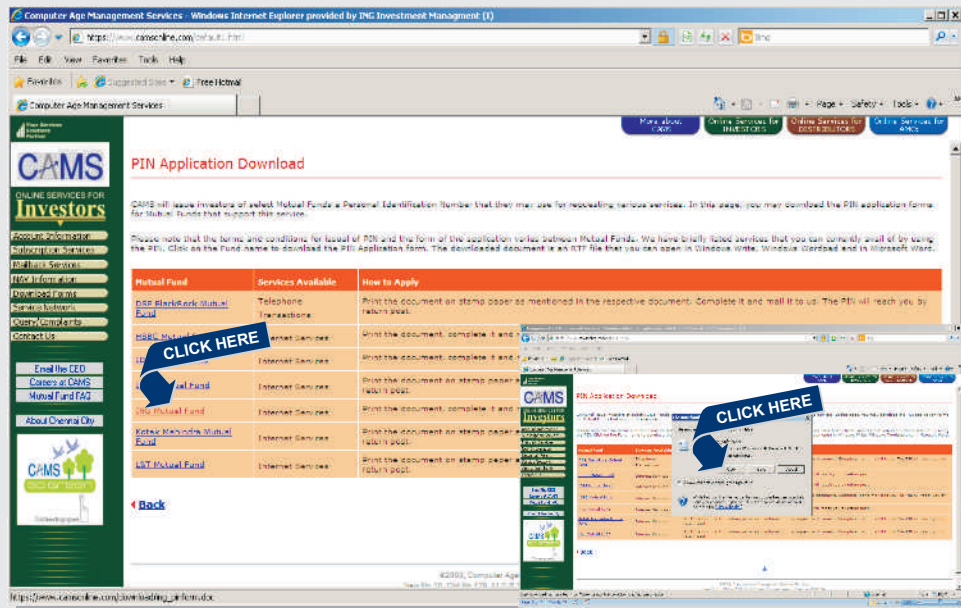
Computer Age Management Services - Windows Internet Explorer provided by ING Investment Managment (I)

https://www.camsonline.com/default.html

Bing

File Edit View Favorites Tools Help

Favorites Suggested Sites Free Hotmail

Computer Age Management Services

Page Safety Tools

More about CAMS | Online Services for INVESTORS | Online Services for DISTRIBUTORS | Online Services for AMCs

CAMS
ONLINE SERVICES FOR
Investors

Account Information
Subscription Services
Mailback Services
NAV Information
Download Forms
Service Network
Query/Complaints
Contact Us

Email the CEO
Careers at CAMS
Mutual Fund FAQ

About Chennai City

CAMS

PIN Application Download

CAMS will issue investors of select Mutual Funds a Personal Identification Number that they may use for requesting various services. In this page, you may download the PIN application forms for Mutual Funds that support this service.

Please note that the terms and conditions for issual of PIN and the form of the application varies between Mutual Funds. We have briefly listed services that you can currently avail of by using the PIN. Click on the Fund name to download the PIN Application form. The downloaded document is an RTF file that you can open in Windows Write, Windows Wordpad and in Microsoft Word.

| Mutual Fund | Services Available | How to Apply |
|---|---|---|
| DSP BlackRock Mutual Fund | Telephone Transactions | Print the document on stamp paper as mentioned in the respective document. Complete it and mail it to us. The PIN will reach you by return post. |
| HSBC Mutual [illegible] | Internet Services | Print the document, complete it and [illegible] |
| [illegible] | Internet Services | Print the document, complete it and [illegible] |
| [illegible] Mutual Fund | Internet Services | Print the document on stamp paper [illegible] return post. |
| ING Mutual Fund | Internet Services | Print the document, complete it and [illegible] |
| Kotak Mahindra Mutual Fund | Internet Services | Print the document on stamp paper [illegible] return post. |
| LIC Mutual Fund | Internet Services | Print the document on stamp paper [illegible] return post. |

CLICK HERE

CLICK HERE

Back

©2003, Computer Age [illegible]

https://www.camsonline.com/downloading_pinform.doc